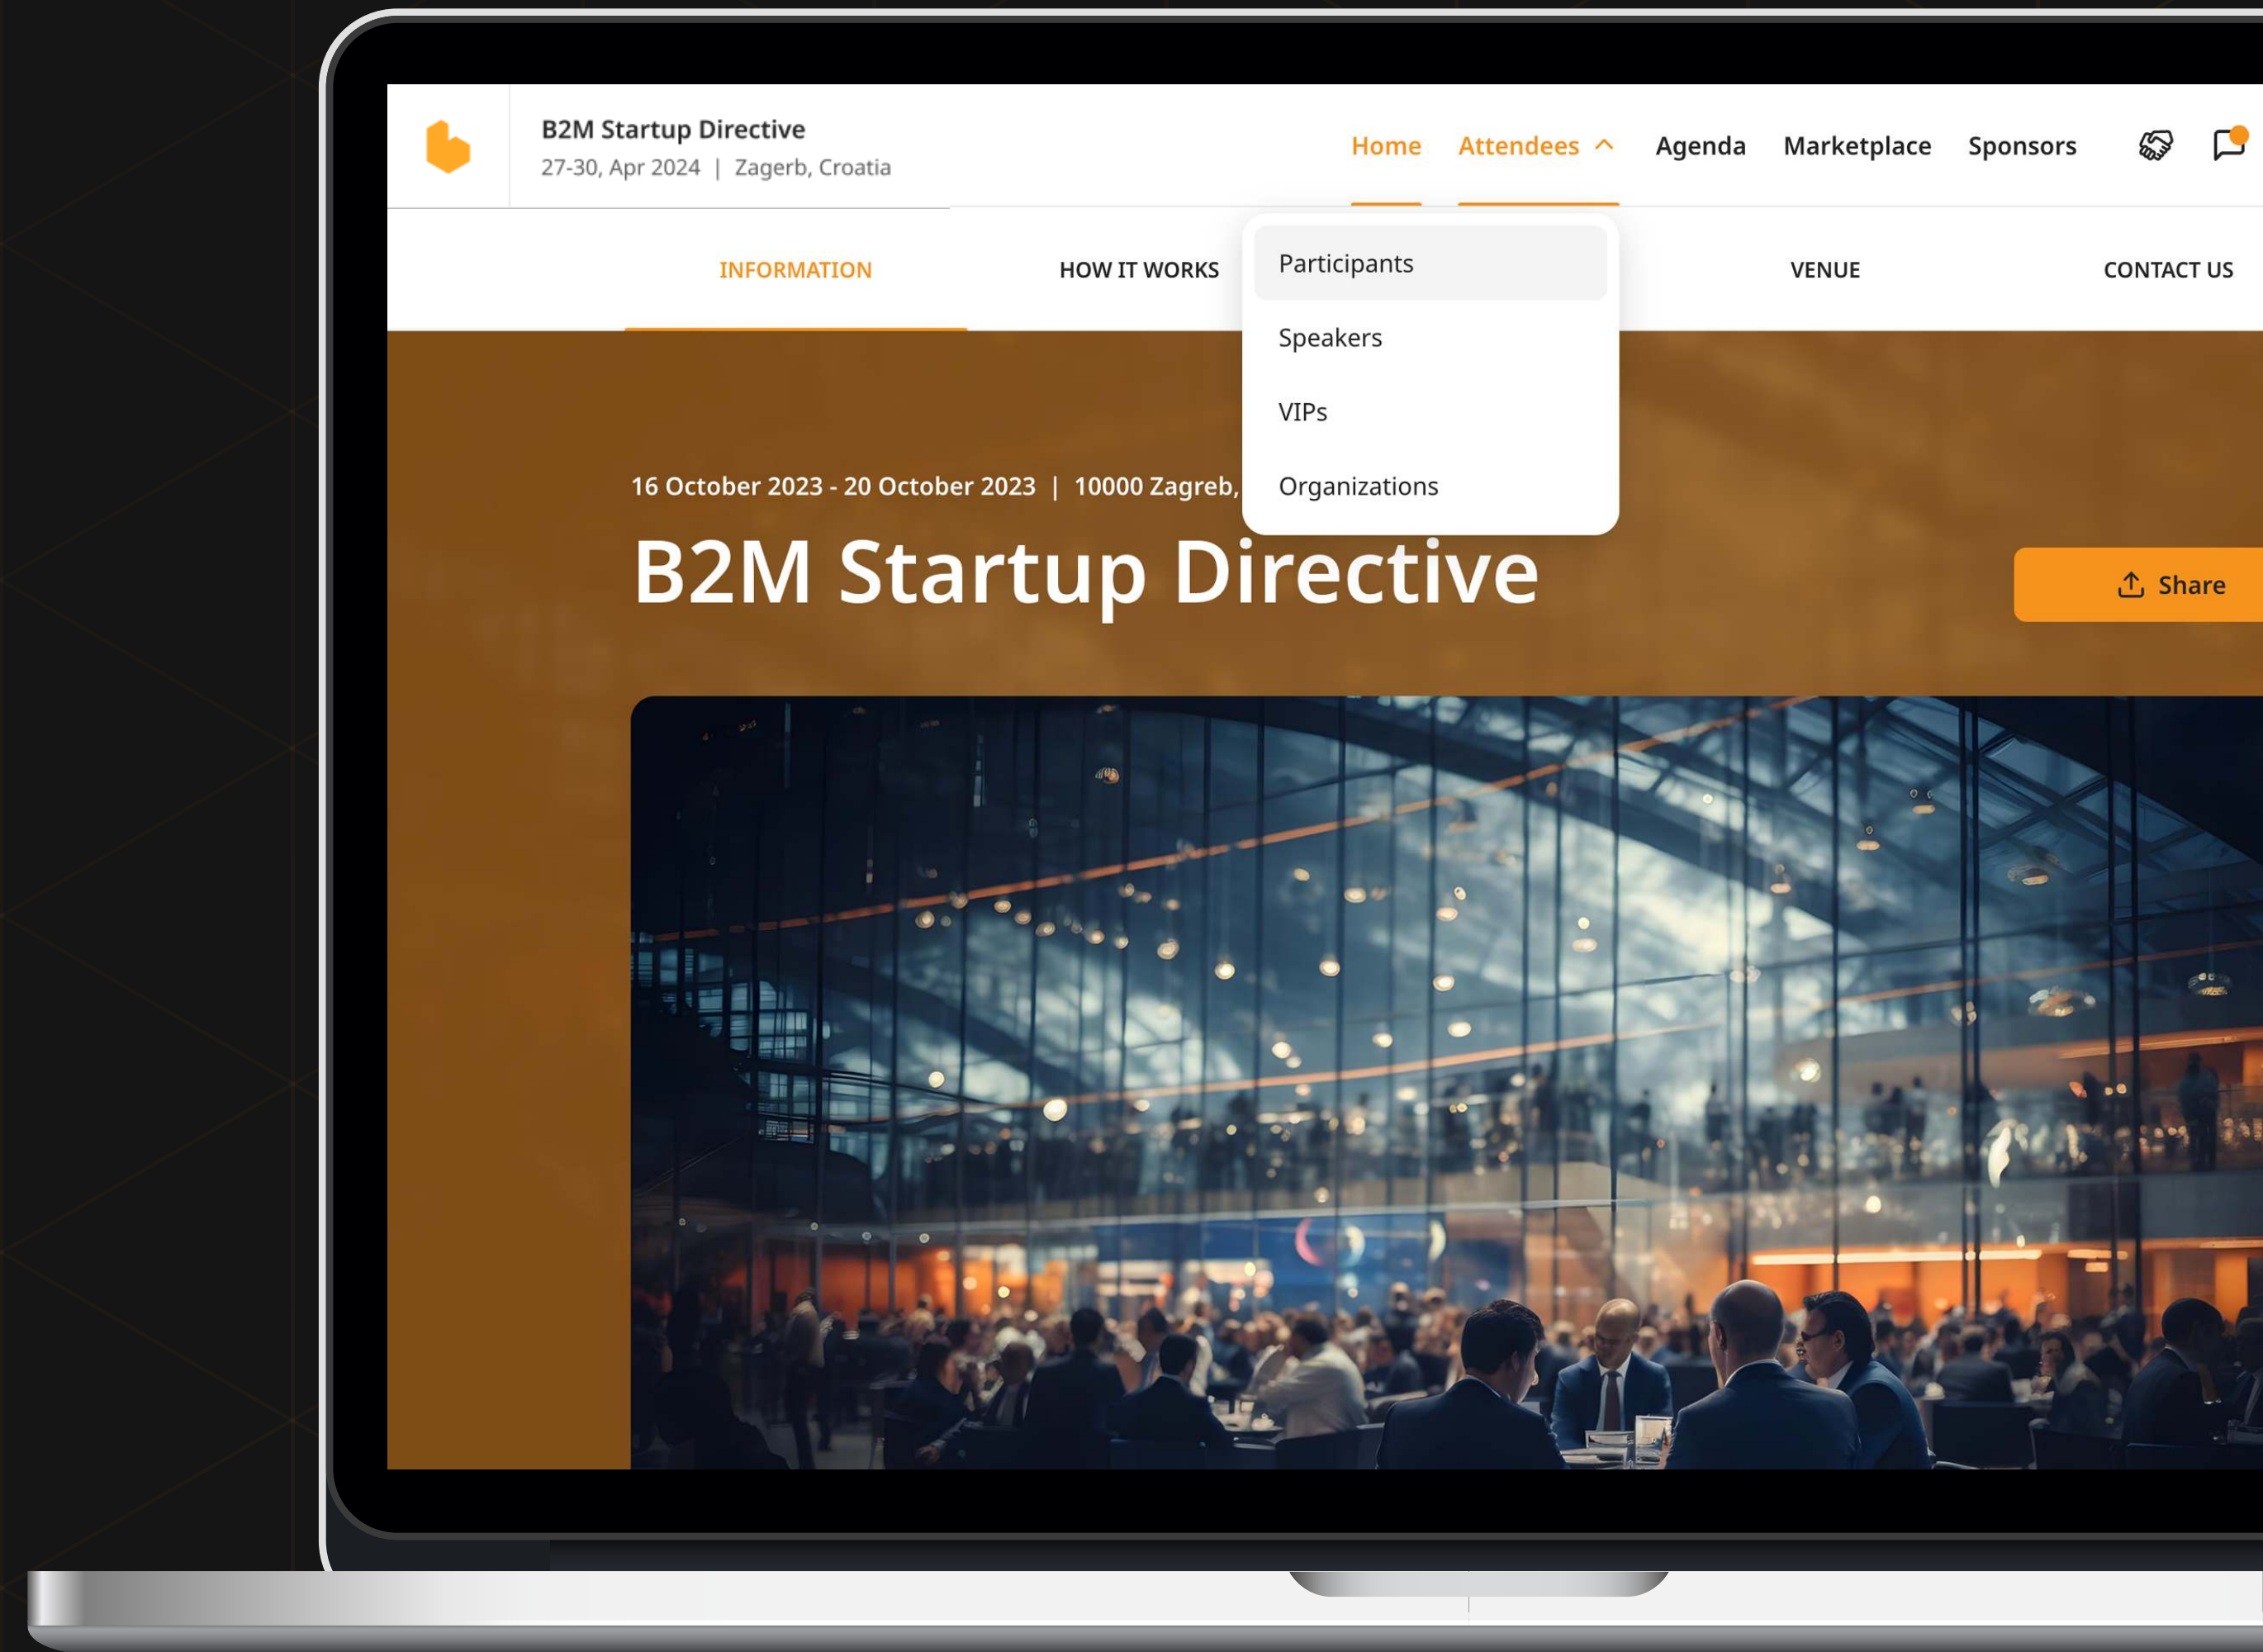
B2M Startup Directive
27-30, Apr 2024 | Zagerb, Croatia

Home Attendees Agenda Marketplace Sponsors

INFORMATION HOW IT WORKS VENUE CONTACT US

Participants
Speakers
VIPs
Organizations

16 October 2023 - 20 October 2023 | 10000 Zagreb,

B2M Startup Directive

Share